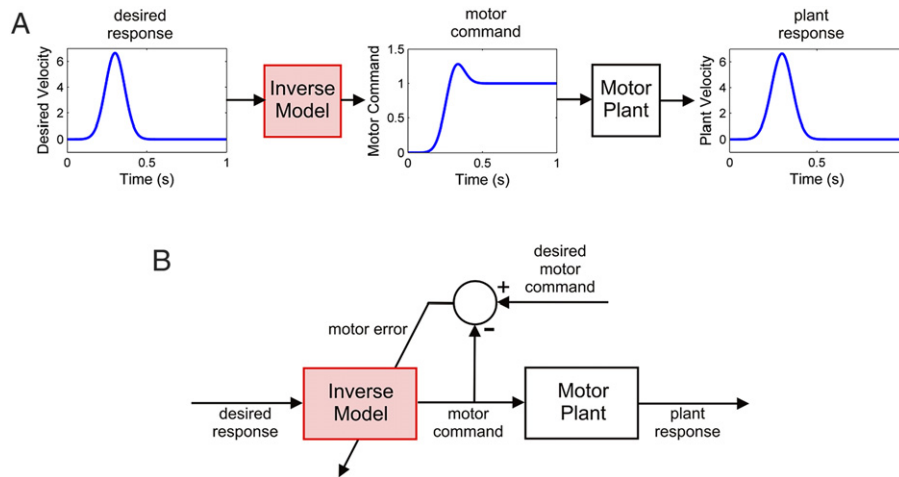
A

desired response

Desired Velocity

6
4
2
0

0
0.5
1

Time (s)

Inverse Model

motor command

Motor Command

1.5
1
0.5
0

0
0.5
1

Time (s)

Motor Plant

plant response

Plant Velocity

6
4
2
0

0
0.5

Time (s)

B

desired motor command

+

-

motor error

desired response

Inverse Model

motor command

Motor Plant

plant response